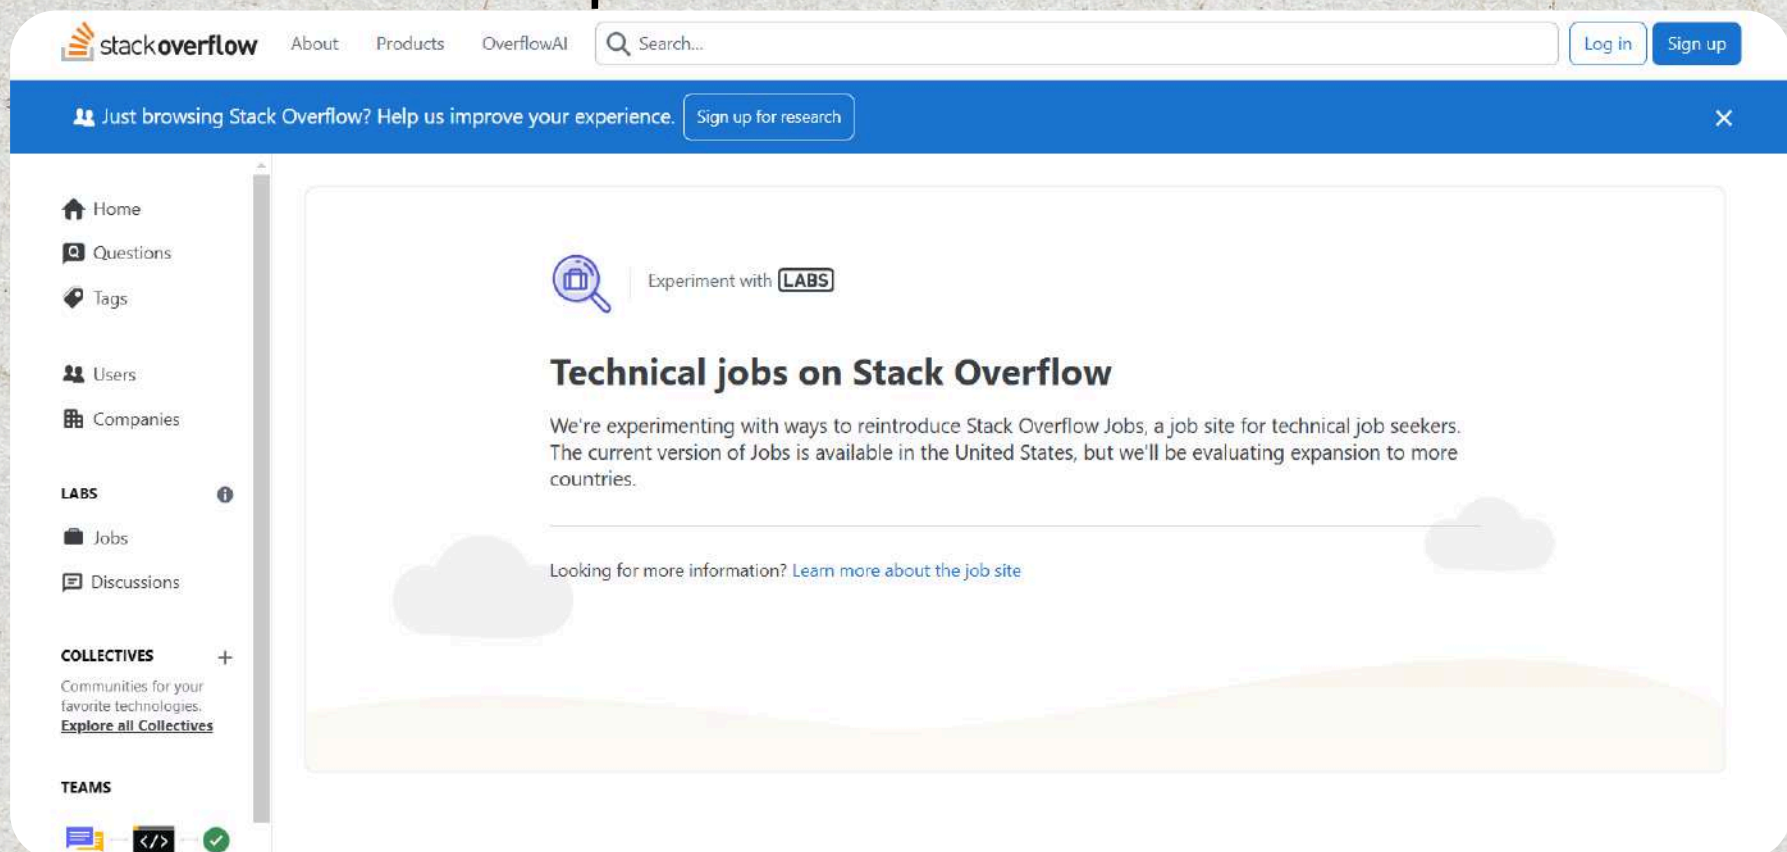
stackoverflow About Products OverflowAI Search... Log in Sign up

Just browsing Stack Overflow? Help us improve your experience. Sign up for research

Home
Questions
Tags
Users
Companies
LABS
Jobs
Discussions
COLLECTIVES
Communities for your favorite technologies. Explore all Collectives
TEAMS

Experiment with LABS

Technical jobs on Stack Overflow

We're experimenting with ways to reintroduce Stack Overflow Jobs, a job site for technical job seekers. The current version of Jobs is available in the United States, but we'll be evaluating expansion to more countries.

Looking for more information? Learn more about the job site